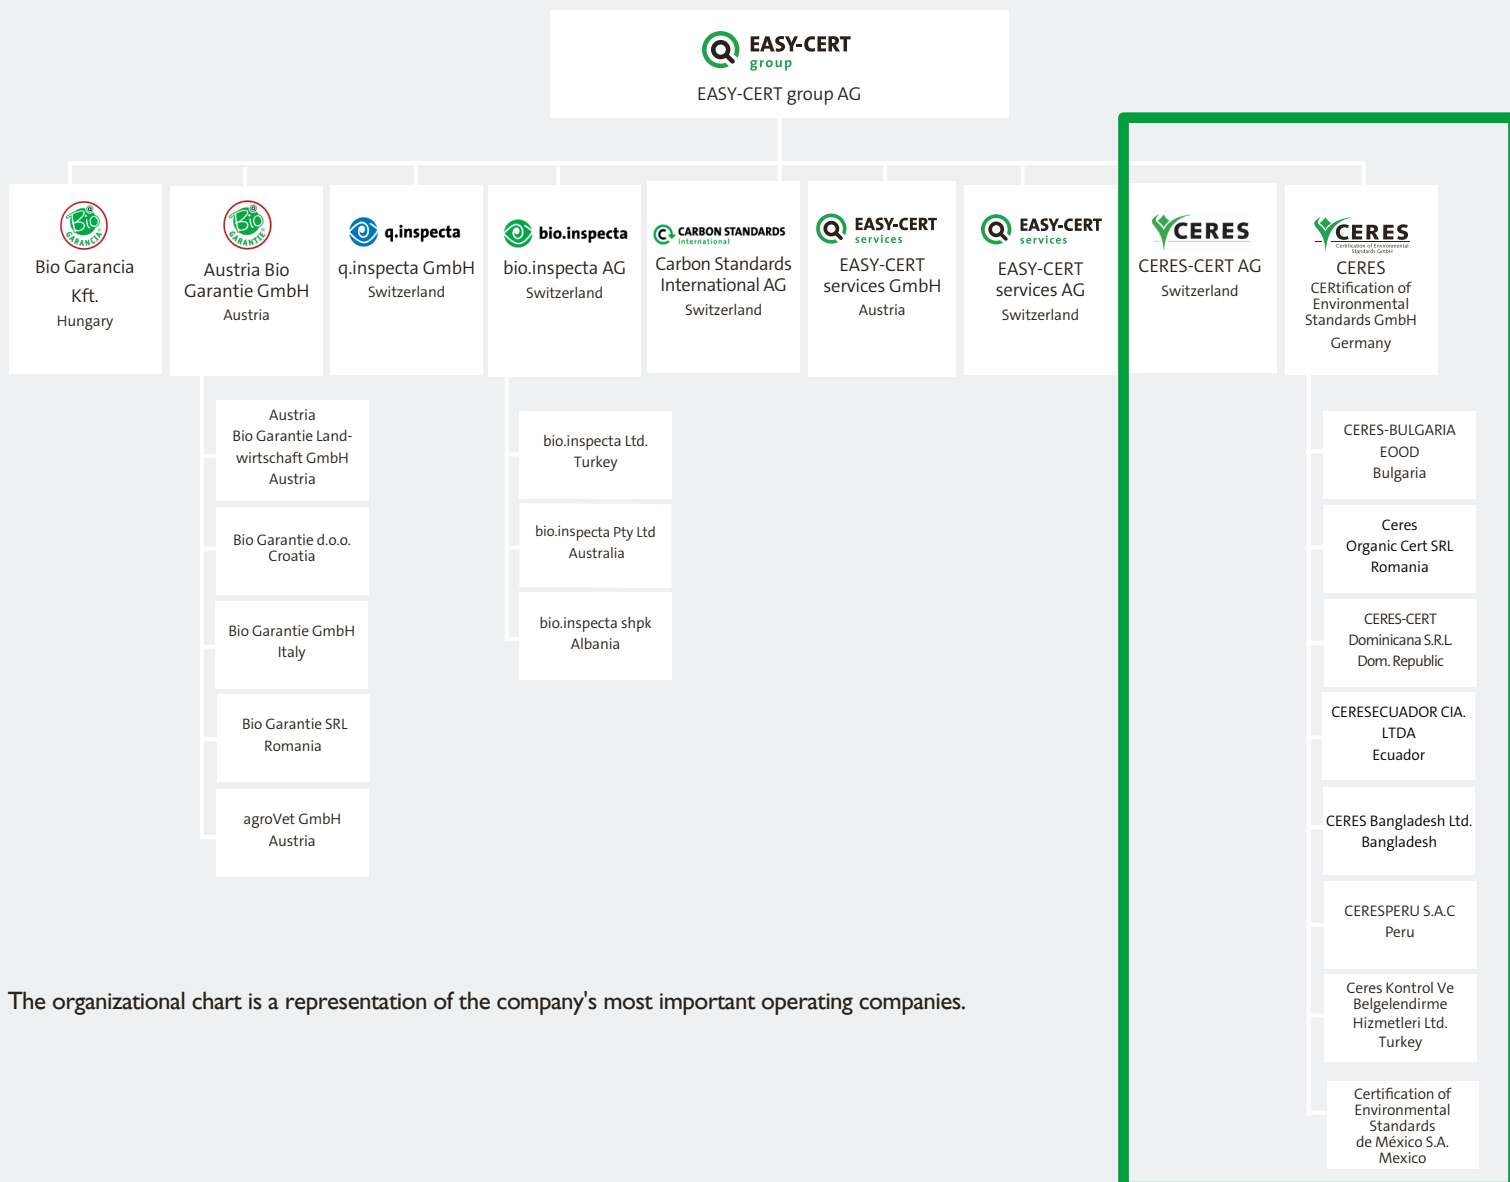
EASY-CERT group

EASY-CERT group AG

Bio Garancia Kft.
Hungary

Austria Bio Garantie GmbH
Austria

q.inspecta

q.inspecta GmbH
Switzerland

bio.inspecta

bio.inspecta AG
Switzerland

CARBON STANDARDS international

Carbon Standards International AG
Switzerland

EASY-CERT services

EASY-CERT services GmbH
Austria

EASY-CERT services

EASY-CERT services AG
Switzerland

CERES

CERES-CERT AG
Switzerland

CERES
Certification of Environmental Standards GmbH

CERES
CERtification of Environmental Standards GmbH
Germany

Austria
Bio Garantie Landwirtschaft GmbH
Austria

Bio Garantie d.o.o.
Croatia

Bio Garantie GmbH
Italy

Bio Garantie SRL
Romania

agroVet GmbH
Austria

bio.inspecta Ltd.
Turkey

bio.inspecta Pty Ltd
Australia

bio.inspecta shpk
Albania

CERES-BULGARIA EOOD
Bulgaria

Ceres
Organic Cert SRL
Romania

CERES-CERT
Dominicana S.R.L.
Dom. Republic

CERESECUADOR CIA. LTDA
Ecuador

CERES Bangladesh Ltd.
Bangladesh

CERESPERU S.A.C
Peru

Ceres Kontrol Ve Belgelendirme Hizmetleri Ltd.
Turkey

Certification of Environmental Standards de México S.A.
Mexico

The organizational chart is a representation of the company's most important operating companies.